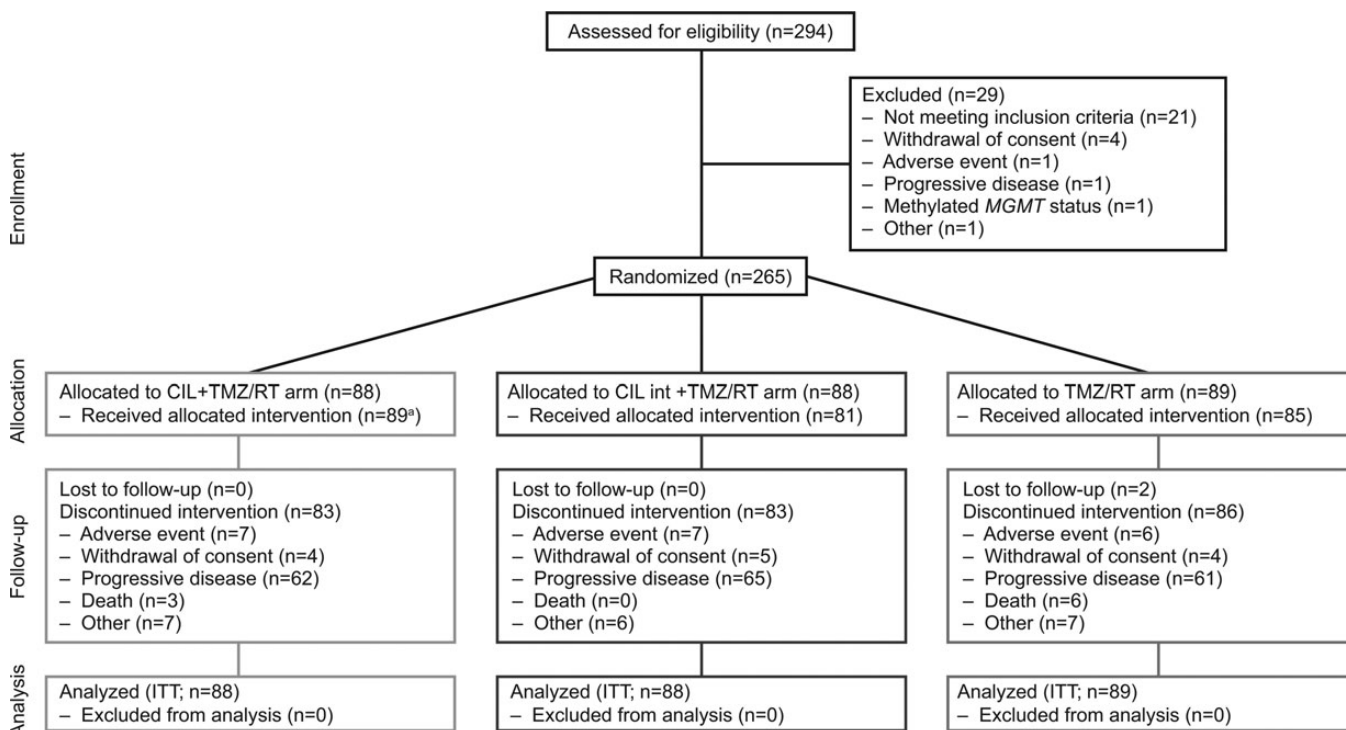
Assessed for eligibility (n=294)

Excluded (n=29)
– Not meeting inclusion criteria (n=21)
– Withdrawal of consent (n=4)
– Adverse event (n=1)
– Progressive disease (n=1)
– Methylated *MGMT* status (n=1)
– Other (n=1)

Enrollment

Randomized (n=265)

Allocation

Allocated to CIL+TMZ/RT arm (n=88)
– Received allocated intervention (n=89$^a$)

Allocated to CIL int +TMZ/RT arm (n=88)
– Received allocated intervention (n=81)

Allocated to TMZ/RT arm (n=89)
– Received allocated intervention (n=85)

Follow-up

Lost to follow-up (n=0)
Discontinued intervention (n=83)
– Adverse event (n=7)
– Withdrawal of consent (n=4)
– Progressive disease (n=62)
– Death (n=3)
– Other (n=7)

Lost to follow-up (n=0)
Discontinued intervention (n=83)
– Adverse event (n=7)
– Withdrawal of consent (n=5)
– Progressive disease (n=65)
– Death (n=0)
– Other (n=6)

Lost to follow-up (n=2)
Discontinued intervention (n=86)
– Adverse event (n=6)
– Withdrawal of consent (n=4)
– Progressive disease (n=61)
– Death (n=6)
– Other (n=7)

Analysis

Analyzed (ITT; n=88)
– Excluded from analysis (n=0)

Analyzed (ITT; n=88)
– Excluded from analysis (n=0)

Analyzed (ITT; n=89)
– Excluded from analysis (n=0)